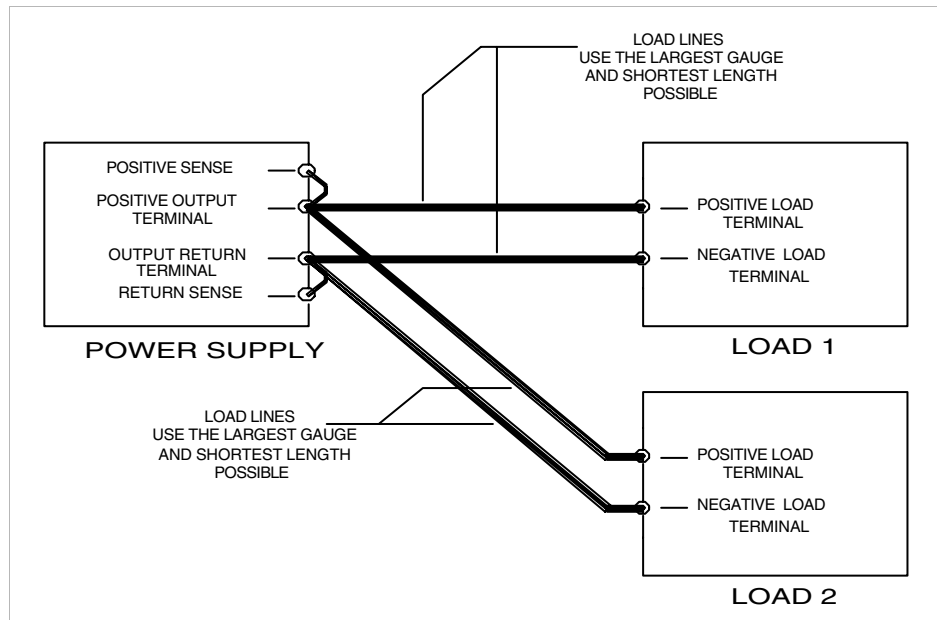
LOAD LINES
USE THE LARGEST GAUGE
AND SHORTEST LENGTH
POSSIBLE

POSITIVE SENSE
POSITIVE OUTPUT TERMINAL
OUTPUT RETURN TERMINAL
RETURN SENSE

POWER SUPPLY

POSITIVE LOAD TERMINAL
NEGATIVE LOAD TERMINAL

LOAD 1

LOAD LINES
USE THE LARGEST GAUGE
AND SHORTEST LENGTH
POSSIBLE

POSITIVE LOAD TERMINAL
NEGATIVE LOAD TERMINAL

LOAD 2